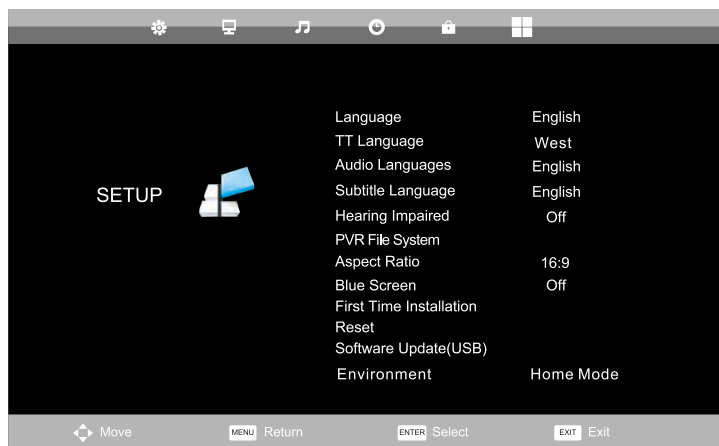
SETUP

| | |
|---|---|
| Language | English |
| TT Language | West |
| Audio Languages | English |
| Subtitle Language | English |
| Hearing Impaired | Off |
| PVR File System | |
| Aspect Ratio | 16:9 |
| Blue Screen | Off |
| First Time Installation | |
| Reset | |
| Software Update(USB) | |
| Environment | Home Mode |

Move MENU Return ENTER Select EXIT Exit